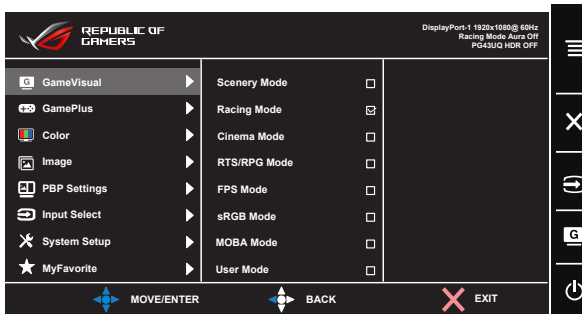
REPUBLIC OF GAMERS

DisplayPort-1 1920x1080@ 60Hz
Racing Mode Aura Off
PG43UQ HDR OFF

GameVisual
GamePlus
Color
Image
PBP Settings
Input Select
System Setup
MyFavorite

Scenery Mode
Racing Mode
Cinema Mode
RTS/RPG Mode
FPS Mode
sRGB Mode
MOBA Mode
User Mode

MOVE/ENTER
BACK
EXIT